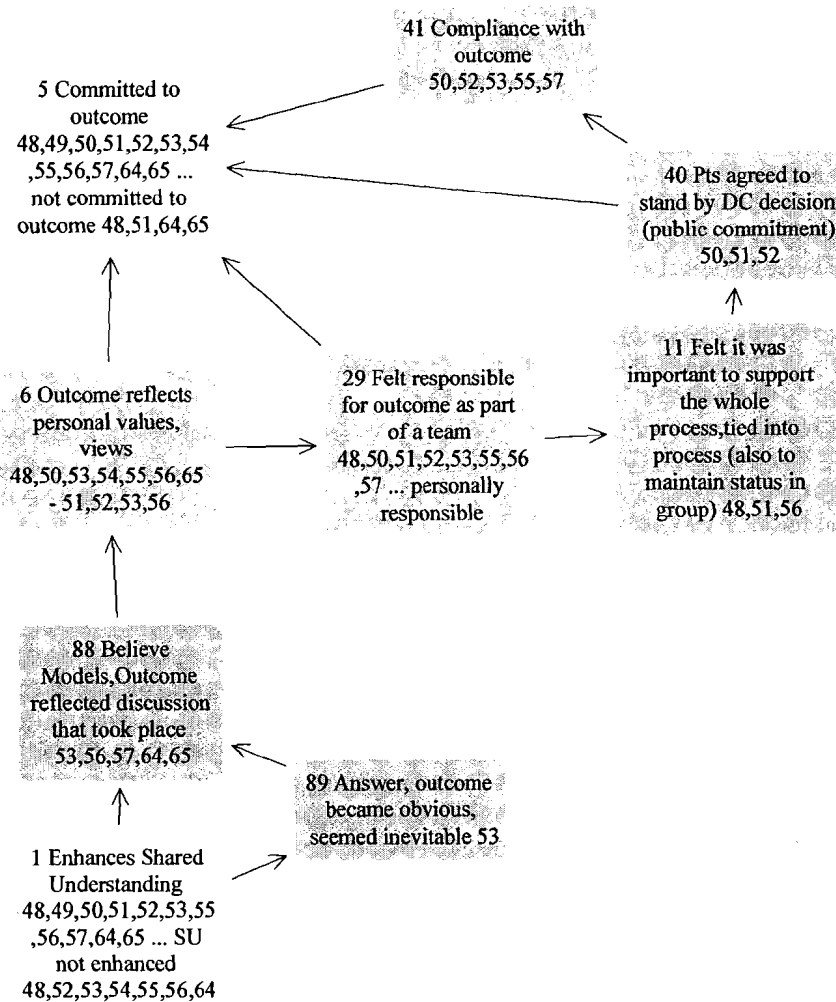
41 Compliance with outcome 50,52,53,55,57

5 Committed to outcome 48,49,50,51,52,53,54 ,55,56,57,64,65 ... not committed to outcome 48,51,64,65

40 Pts agreed to stand by DC decision (public commitment) 50,51,52

6 Outcome reflects personal values, views 48,50,53,54,55,56,65 - 51,52,53,56

29 Felt responsible for outcome as part of a team 48,50,51,52,53,55,56 ,57 ... personally responsible

11 Felt it was important to support the whole process,tied into process (also to maintain status in group) 48,51,56

88 Believe Models,Outcome reflected discussion that took place 53,56,57,64,65

89 Answer, outcome became obvious, seemed inevitable 53

1 Enhances Shared Understanding 48,49,50,51,52,53,55 ,56,57,64,65 ... SU not enhanced 48,52,53,54,55,56,64